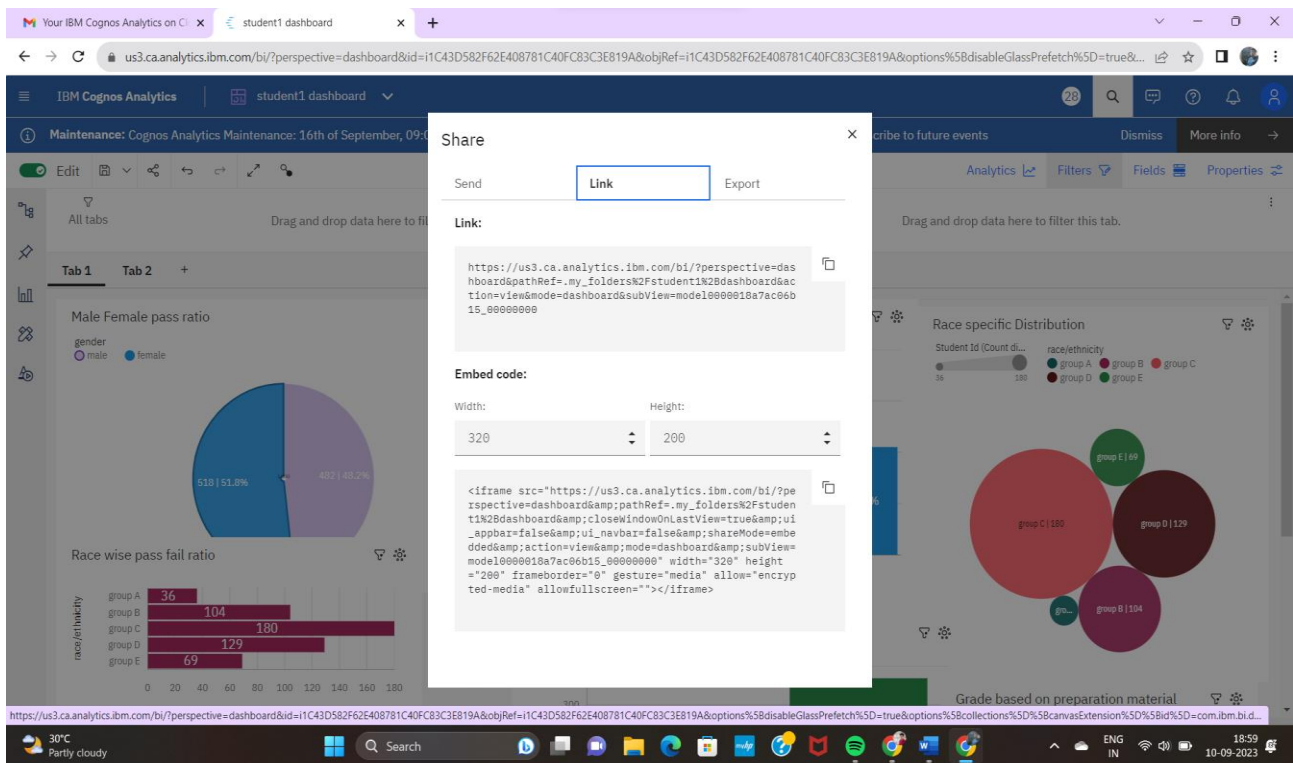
Your IBM Cognos Analytics on Cl ×   student1 dashboard ×   +

us3.ca.analytics.ibm.com/bi/?perspective=dashboard&id=i1C43D582F62E408781C40FC83C3E819A&objRef=i1C43D582F62E408781C40FC83C3E819A&options%5BdisableGlassPrefetch%5D=true&...

IBM Cognos Analytics | student1 dashboard

28

Maintenance: Cognos Analytics Maintenance: 16th of September, 09:0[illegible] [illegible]cribe to future events   Dismiss   More info

Edit   Analytics   Filters   Fields   Properties

All tabs   Drag and drop data here to fil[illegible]   Drag and drop data here to filter this tab.

Tab 1   Tab 2   +

Male Female pass ratio

gender
male   female

518 | 51.8%   482 | 48.2%

Race wise pass fail ratio

race/ethnicity
group A 36
group B 104
group C 180
group D 129
group E 69

0 20 40 60 80 100 120 140 160 180

Race specific Distribution

Student Id (Count di...   race/ethnicity
36   180   group A   group B   group C   group D   group E

group E | 69
group C | 180
group D | 129
gro...
group B | 104

Grade based on preparation material

Share

Send   Link   Export

Link:

https://us3.ca.analytics.ibm.com/bi/?perspective=dashboard&pathRef=.my_folders%2Fstudent1%2Bdashboard&action=view&mode=dashboard&subView=model0000018a7ac06b15_00000000

Embed code:

Width:   Height:

320   200

<iframe src="https://us3.ca.analytics.ibm.com/bi/?perspective=dashboard&amp;pathRef=.my_folders%2Fstudent1%2Bdashboard&amp;closeWindowOnLastView=true&amp;ui_appbar=false&amp;ui_navbar=false&amp;shareMode=embedded&amp;action=view&amp;mode=dashboard&amp;subView=model0000018a7ac06b15_00000000" width="320" height="200" frameborder="0" gesture="media" allow="encrypted-media" allowfullscreen=""></iframe>

https://us3.ca.analytics.ibm.com/bi/?perspective=dashboard&id=i1C43D582F62E408781C40FC83C3E819A&objRef=i1C43D582F62E408781C40FC83C3E819A&options%5BdisableGlassPrefetch%5D=true&options%5Bcollections%5D%5BcanvasExtension%5D%5Bid%5D=com.ibm.bi.d...

30°C Partly cloudy   Search   ENG IN   18:59 10-09-2023